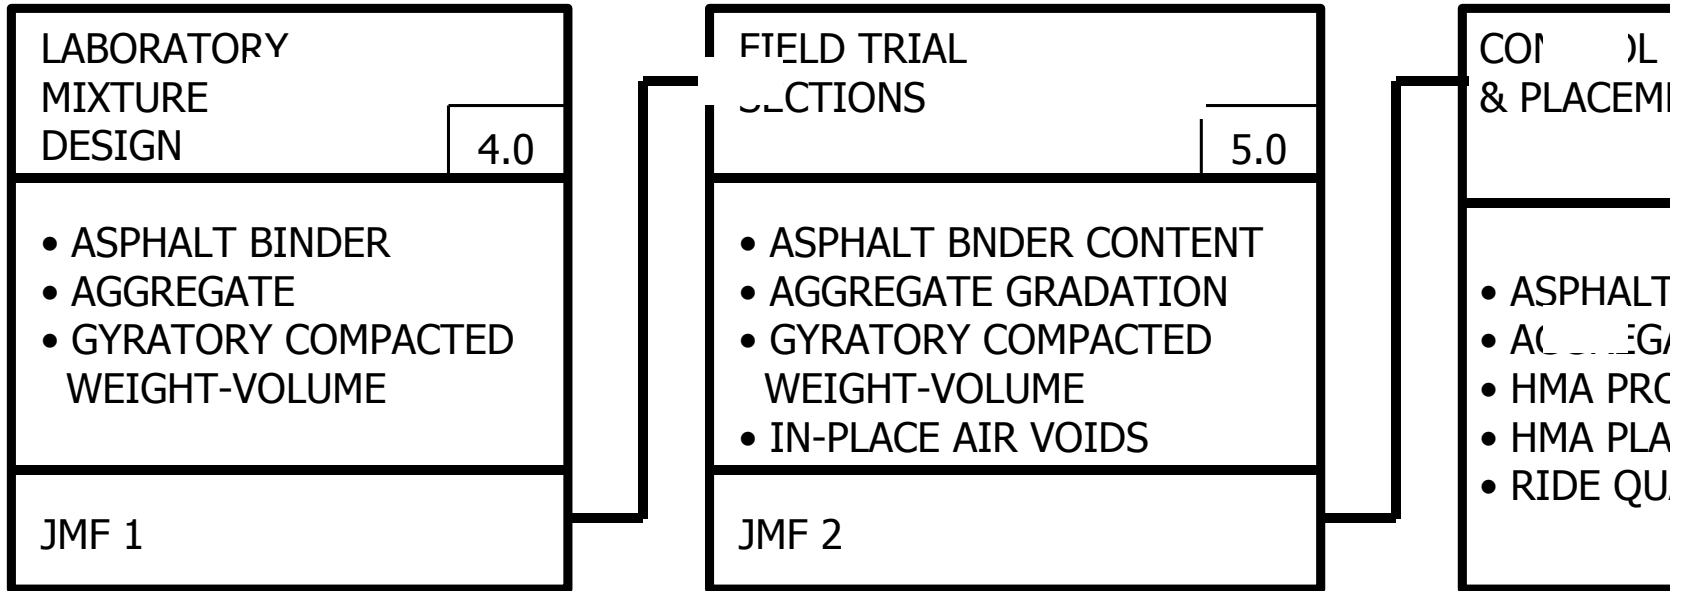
LABORATORY MIXTURE DESIGN

4.0

• ASPHALT BINDER
• AGGREGATE
• GYRATORY COMPACTED WEIGHT-VOLUME

JMF 1

FIELD TRIAL SECTIONS

5.0

• ASPHALT BNDER CONTENT
• AGGREGATE GRADATION
• GYRATORY COMPACTED WEIGHT-VOLUME
• IN-PLACE AIR VOIDS

JMF 2

CON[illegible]L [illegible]
& PLACEM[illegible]

• ASPHALT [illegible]
• A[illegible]
• HMA PRO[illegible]
• HMA PLA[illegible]
• RIDE QU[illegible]